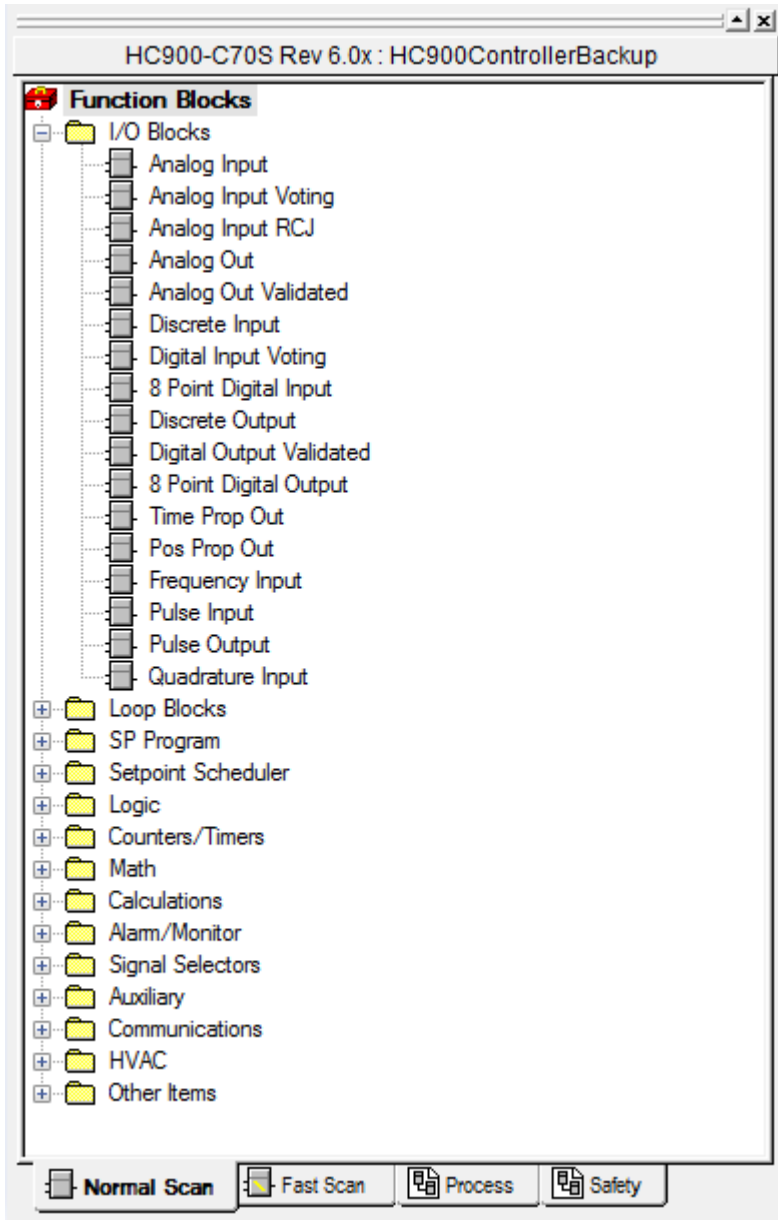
HC900-C70S Rev 6.0x : HC900ControllerBackup

Function Blocks
I/O Blocks
Analog Input
Analog Input Voting
Analog Input RCJ
Analog Out
Analog Out Validated
Discrete Input
Digital Input Voting
8 Point Digital Input
Discrete Output
Digital Output Validated
8 Point Digital Output
Time Prop Out
Pos Prop Out
Frequency Input
Pulse Input
Pulse Output
Quadrature Input
Loop Blocks
SP Program
Setpoint Scheduler
Logic
Counters/Timers
Math
Calculations
Alarm/Monitor
Signal Selectors
Auxiliary
Communications
HVAC
Other Items

Normal Scan | Fast Scan | Process | Safety